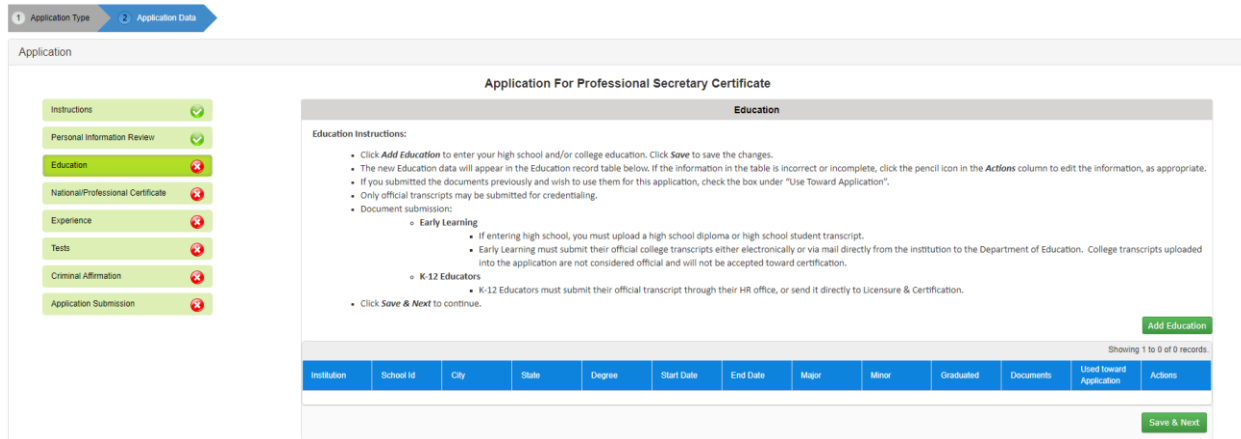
1 Application Type
2 Application Data

Application

Application For Professional Secretary Certificate

Instructions
Personal Information Review
Education
National/Professional Certificate
Experience
Tests
Criminal Affirmation
Application Submission

Education

Education Instructions:

- Click ***Add Education*** to enter your high school and/or college education. Click ***Save*** to save the changes.
- The new Education data will appear in the Education record table below. If the information in the table is incorrect or incomplete, click the pencil icon in the ***Actions*** column to edit the information, as appropriate.
- If you submitted the documents previously and wish to use them for this application, check the box under "Use Toward Application".
- Only official transcripts may be submitted for credentialing.
- Document submission:
  - **Early Learning**
    - If entering high school, you must upload a high school diploma or high school student transcript.
    - Early Learning must submit their official college transcripts either electronically or via mail directly from the institution to the Department of Education. College transcripts uploaded into the application are not considered official and will not be accepted toward certification.
  - **K-12 Educators**
    - K-12 Educators must submit their official transcript through their HR office, or send it directly to Licensure & Certification.
- Click ***Save & Next*** to continue.

Add Education

Showing 1 to 0 of 0 records

| Institution | School Id | City | State | Degree | Start Date | End Date | Major | Minor | Graduated | Documents | Used toward Application | Actions |
|---|---|---|---|---|---|---|---|---|---|---|---|---|

Save & Next